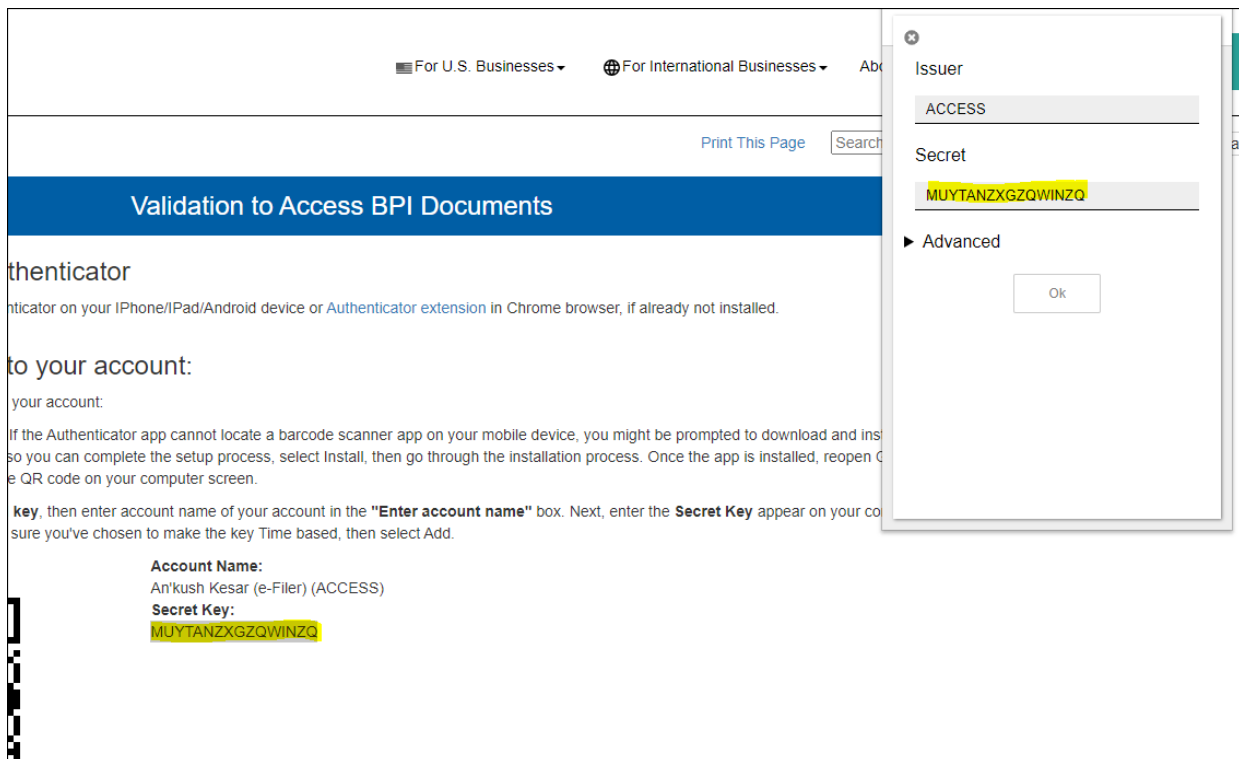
For U.S. Businesses ▾ For International Businesses ▾ Abo

Print This Page Search

Validation to Access BPI Documents

thenticator

ticator on your IPhone/IPad/Android device or Authenticator extension in Chrome browser, if already not installed.

to your account:

your account:

If the Authenticator app cannot locate a barcode scanner app on your mobile device, you might be prompted to download and ins so you can complete the setup process, select Install, then go through the installation process. Once the app is installed, reopen e QR code on your computer screen.

key, then enter account name of your account in the "Enter account name" box. Next, enter the Secret Key appear on your co sure you've chosen to make the key Time based, then select Add.

Account Name:
An'kush Kesar (e-Filer) (ACCESS)
Secret Key:
MUYTANZXGZQWINZQ

Issuer

ACCESS

Secret

MUYTANZXGZQWINZQ

▸ Advanced

Ok